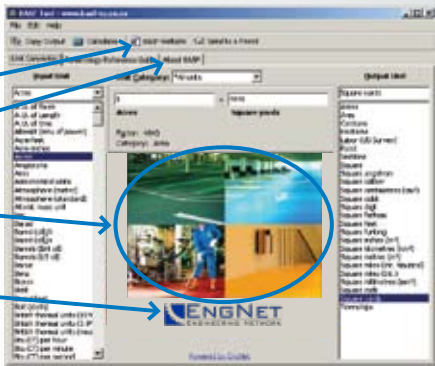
BASF Tool - www.basf-cc.co.za
File Edit Help
Copy Output Calculator BASF website Send to a Friend
Unit Converter Metal Weight Reference Guide About BASF
Input Unit
Unit Categories *Favourite
Output Unit
Acres
Acres
A.U. of length
A.U. of time
Abvolt
Acre feet
Acre-inches
Acres
Angstroms
Ares
Astronomical units
Atmosphere (metric)
Atmosphere (standard)
Atomic mass unit
Bar
Barrels
Barrels (US)
Barrels (UK)
Barrels (US oil)
Barrels (US dry)
Barye
Beta
Board
1
Acres
=
4840
Square yards
Figure: 4840
Category: Area
Square yards
Acres
Ares
Centiares
Hectares
Labor (US Survey)
Rood
Sections
Square
Square angstrom
Square centimeters
Square cubit
Square feet
Square fathom
Square hectometer
Square inches
Square kilometers
Square meters
Square miles
Square millimeters
Square rods
Square yards
Townships
ENGNET
ENGINEERING NETWORK
Powered by EngNet